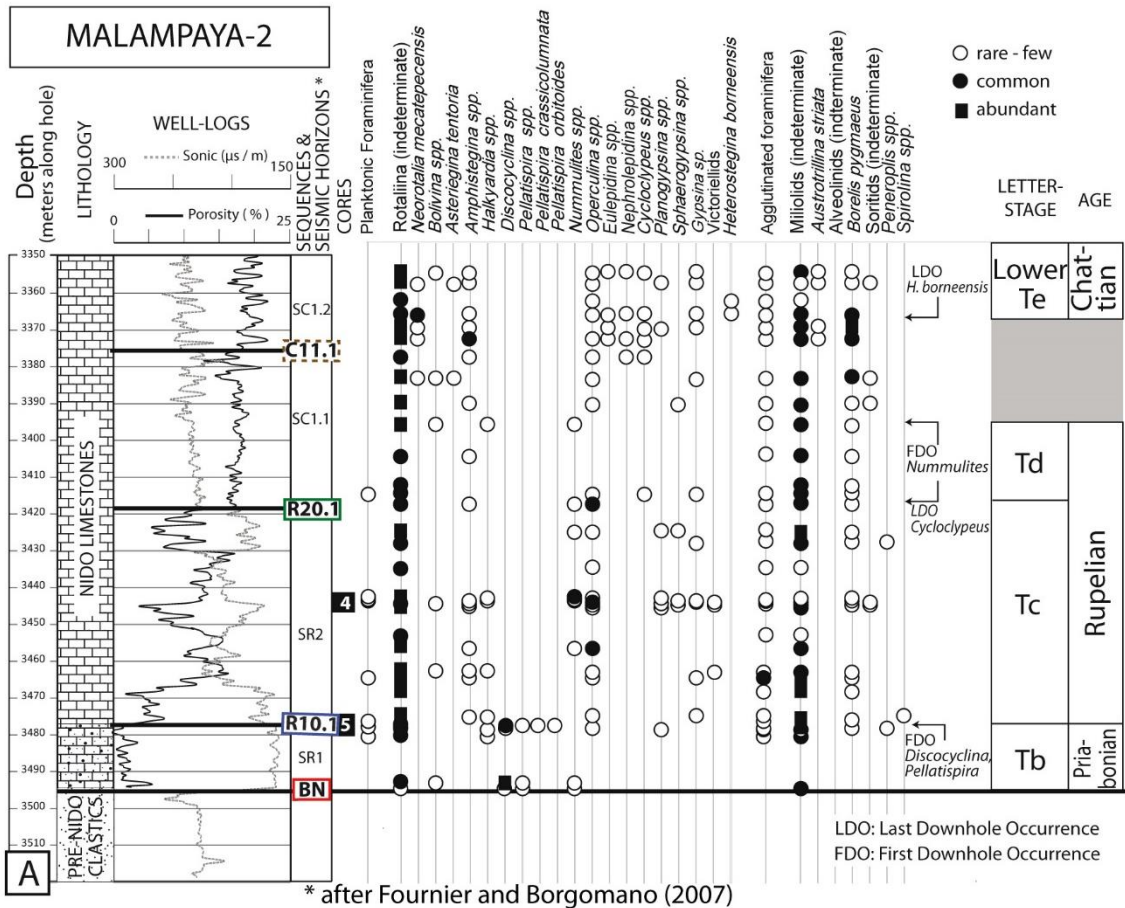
MALAMPAYA-2

Depth (meters along hole)
LITHOLOGY
WELL-LOGS
300 Sonic (μs / m) 150
0 Porosity ( % ) 25
SEQUENCES & SEISMIC HORIZONS *
CORES

Planktonic Foraminifera
Rotaliina (indeterminate)
Neorotalia mecatepecensis
Bolivina spp.
Asterigerina tentoria
Amphistegina spp.
Halkyardia spp.
Discocyclina spp.
Pellatispira crassicolumnata
Pellatispira orbitoides
Nummulites spp.
Operculina spp.
Eulepidina spp.
Nephrolepidina spp.
Cycloclypeus spp.
Planogypsina spp.
Sphaerogypsina spp.
Gypsina sp.
Victoriellids
Heterostegina borneensis
Agglutinated foraminifera
Miliolids (indeterminate)
Austrotrillina striata
Alveolinids (indeterminate)
Borelis pygmaeus
Soritids (indeterminate)
Peneroplis spp.
Spirolina spp.

○ rare - few
● common
■ abundant

LETTER-STAGE
AGE

3350
3360
3370
3380
3390
3400
3410
3420
3430
3440
3450
3460
3470
3480
3490
3500
3510

NIDO LIMESTONES
PRE-NIDO CLASTICS

SC1.2
C11.1
SC1.1
R20.1
SR2
4
R10.1
5
SR1
BN

LDO H. borneensis
FDO Nummulites
LDO Cycloclypeus
FDO Discocyclina, Pellatispira

Lower Te
Chat-tian
Td
Tc
Rupelian
Tb
Pria-bonian

LDO: Last Downhole Occurrence
FDO: First Downhole Occurrence

A

* after Fournier and Borgomano (2007)